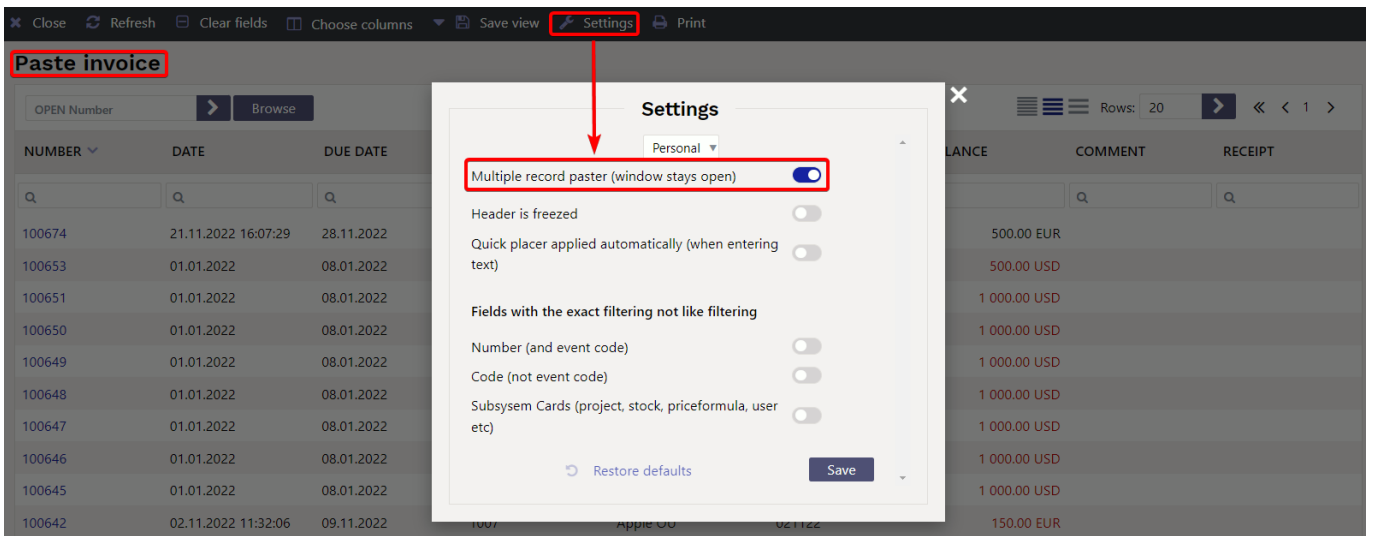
Close Refresh Clear fields Choose columns Save view Settings Print

Paste invoice

OPEN Number Browse

Rows: 20 « ‹ 1 ›

| NUMBER | DATE | DUE DATE | | | | LANCE | COMMENT | RECEIPT |
|---|---|---|---|---|---|---|---|---|
| 100674 | 21.11.2022 16:07:29 | 28.11.2022 | | | | 500.00 EUR | | |
| 100653 | 01.01.2022 | 08.01.2022 | | | | 500.00 USD | | |
| 100651 | 01.01.2022 | 08.01.2022 | | | | 1 000.00 USD | | |
| 100650 | 01.01.2022 | 08.01.2022 | | | | 1 000.00 USD | | |
| 100649 | 01.01.2022 | 08.01.2022 | | | | 1 000.00 USD | | |
| 100648 | 01.01.2022 | 08.01.2022 | | | | 1 000.00 USD | | |
| 100647 | 01.01.2022 | 08.01.2022 | | | | 1 000.00 USD | | |
| 100646 | 01.01.2022 | 08.01.2022 | | | | 1 000.00 USD | | |
| 100645 | 01.01.2022 | 08.01.2022 | | | | 1 000.00 USD | | |
| 100642 | 02.11.2022 11:32:06 | 09.11.2022 | 1007 | Apple OÜ | 021122 | 150.00 EUR | | |

Settings

Personal

Multiple record paster (window stays open)

Header is freezed

Quick placer applied automatically (when entering text)

Fields with the exact filtering not like filtering

Number (and event code)

Code (not event code)

Subsysem Cards (project, stock, priceformula, user etc)

Restore defaults

Save